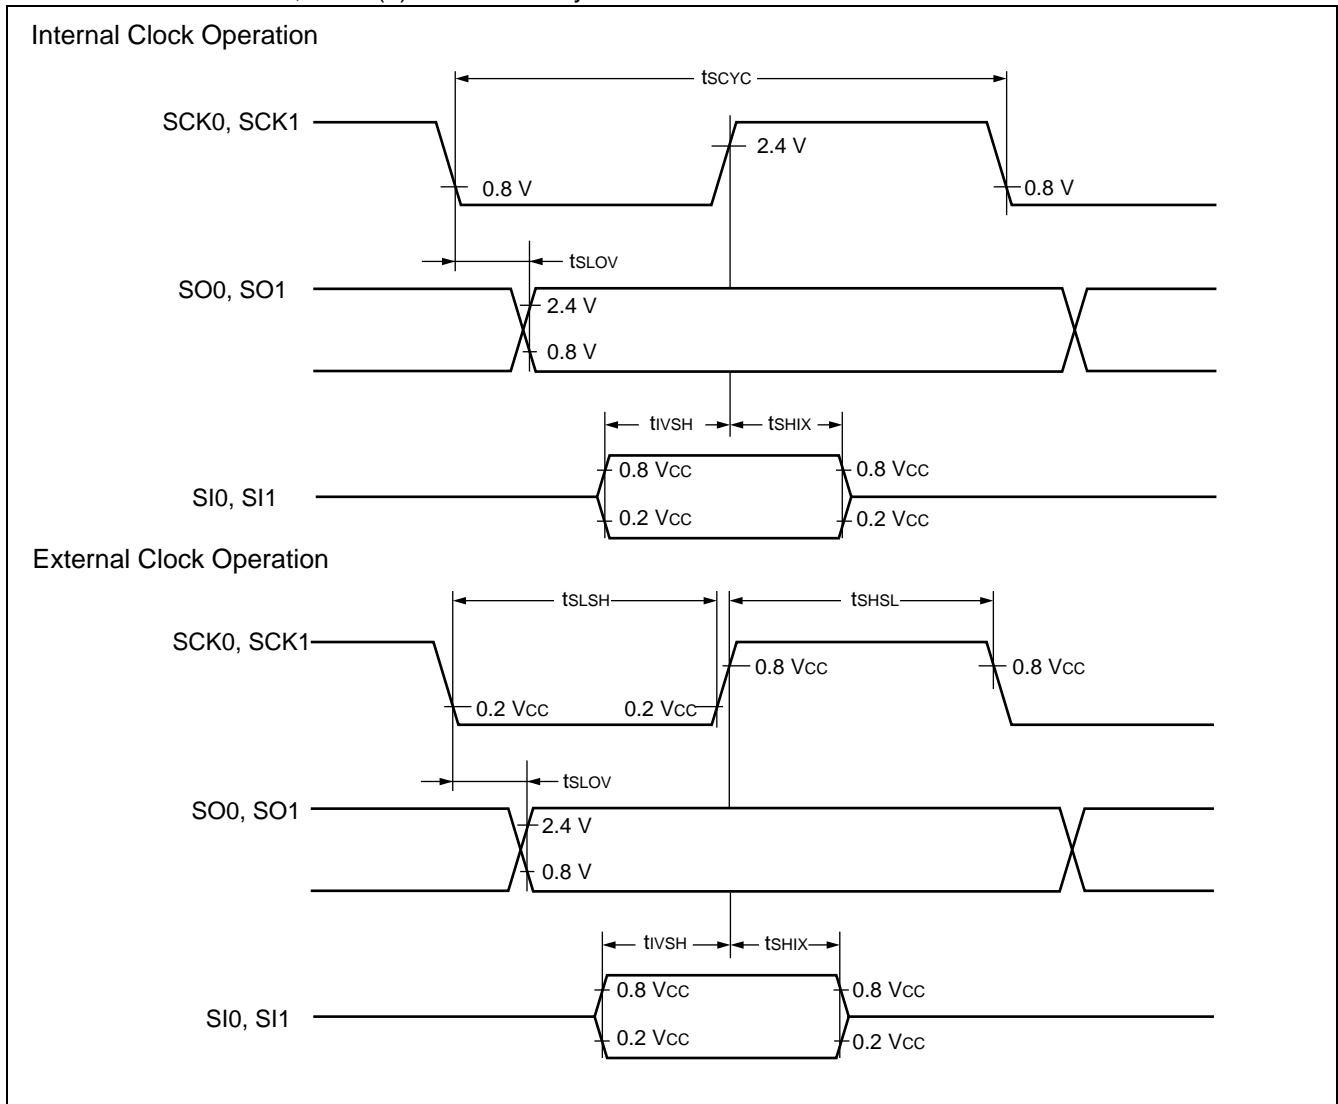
Internal Clock Operation

$t_{SCYC}$

SCK0, SCK1

2.4 V

0.8 V

0.8 V

$t_{SLOV}$

SO0, SO1

2.4 V

0.8 V

$t_{IVSH}$

$t_{SHIX}$

SI0, SI1

0.8 Vcc

0.2 Vcc

0.8 Vcc

0.2 Vcc

External Clock Operation

$t_{SLSH}$

$t_{SHSL}$

SCK0, SCK1

0.8 Vcc

0.8 Vcc

0.2 Vcc

0.2 Vcc

$t_{SLOV}$

SO0, SO1

2.4 V

0.8 V

$t_{IVSH}$

$t_{SHIX}$

SI0, SI1

0.8 Vcc

0.2 Vcc

0.8 Vcc

0.2 Vcc